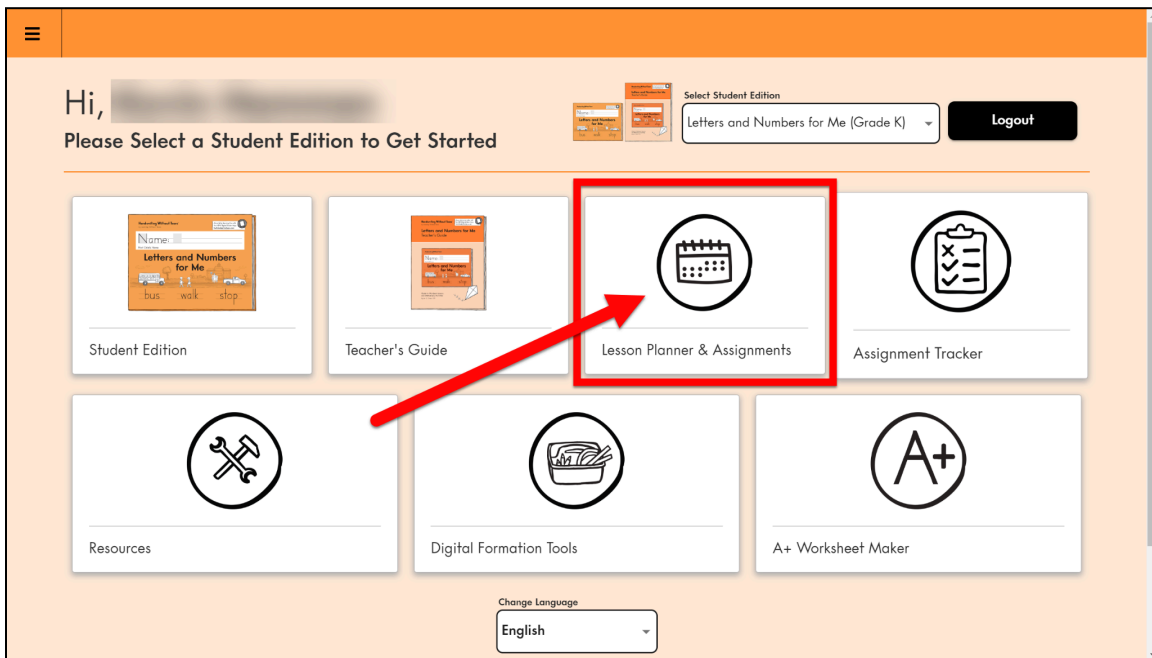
Hi, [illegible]

Please Select a Student Edition to Get Started

Select Student Edition

Letters and Numbers for Me (Grade K)

Logout

Name:

Letters and Numbers for Me

bus walk stop

Student Edition

Letters and Numbers for Me

Teacher's Guide

Lesson Planner & Assignments

Assignment Tracker

Resources

Digital Formation Tools

A+

A+ Worksheet Maker

Change Language

English